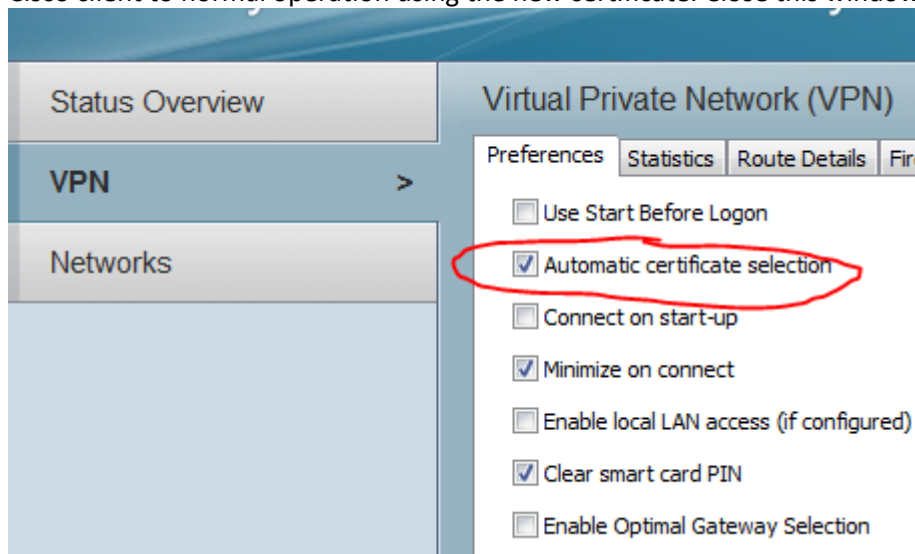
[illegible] client to normal operation using the new certificate. Close this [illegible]

Status Overview

VPN >

Networks

Virtual Private Network (VPN)

Preferences | Statistics | Route Details | Fi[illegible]

Use Start Before Logon

Automatic certificate selection

Connect on start-up

Minimize on connect

Enable local LAN access (if configured)

Clear smart card PIN

Enable Optimal Gateway Selection